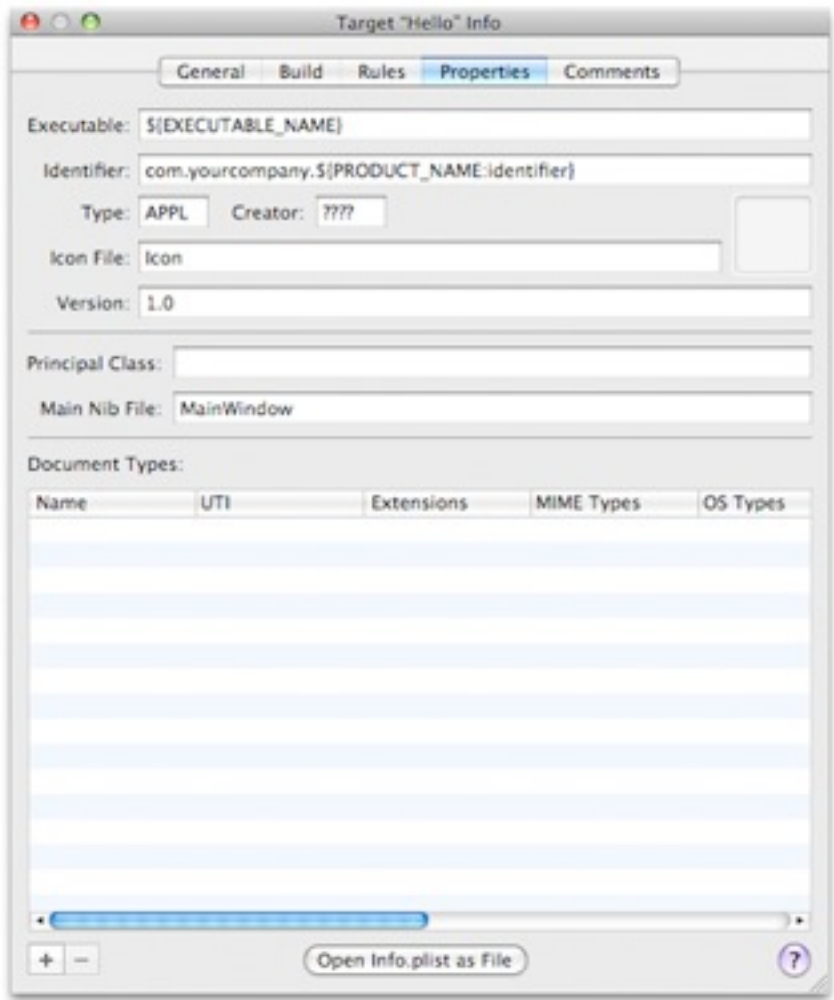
Target "Hello" Info

General | Build | Rules | Properties | Comments

Executable: ${EXECUTABLE_NAME}

Identifier: com.yourcompany.${PRODUCT_NAME:identifier}

Type: APPL Creator: ????

Icon File: Icon

Version: 1.0

Principal Class:

Main Nib File: MainWindow

Document Types:

| Name | UTI | Extensions | MIME Types | OS Types |
|---|---|---|---|---|

+ −

Open Info.plist as File

?